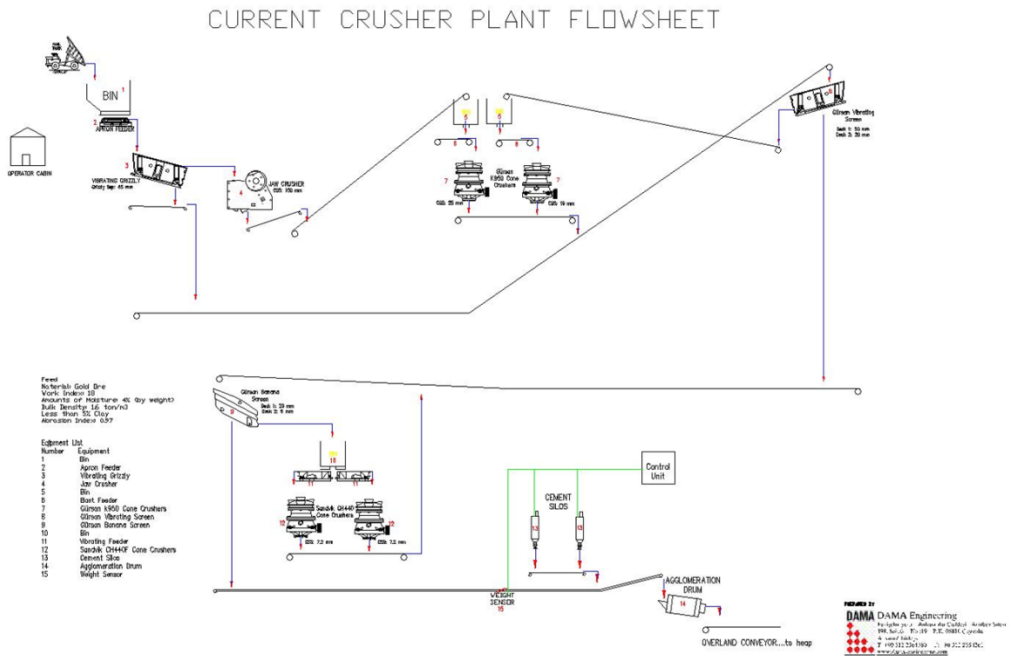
CURRENT CRUSHER PLANT FLOWSHEET

1
BIN
2
APRON FEEDER
OPERATOR CABIN
3
VIBRATING GRIZZLY
Grizzly Gap: 65 mm
4
JAW CRUSHER
CSS: 100 mm

5
5
6
6
7
Gilmsan K950 Cone Crushers
7
CSS: 25 mm
CSS: 19 mm

8
Gilmsan Vibrating Screen
Deck 1: 50 mm
Deck 2: 20 mm

Feed
Material: Gold Ore
Work Index: 18
Amounts of Moisture: 4% (by weight)
Bulk Density: 1.6 ton/m3
Less than 5% Clay
Abrasion Index: 0.97

Eqipment List
| Number | Equipment |
|---|---|
| 1 | Bin |
| 2 | Apron Feeder |
| 3 | Vibrating Grizzly |
| 4 | Jaw Crusher |
| 5 | Bin |
| 6 | Belt Feeder |
| 7 | Gilmsan K950 Cone Crushers |
| 8 | Gilmsan Vibrating Screen |
| 9 | Gilmsan Banana Screen |
| 10 | Bin |
| 11 | Vibrating Feeder |
| 12 | Sandvik CH440F Cone Crushers |
| 13 | Cement Silos |
| 14 | Agglomeration Drum |
| 15 | Weight Sensor |

Gilmsan Banana Screen
9
Deck 1: 20 mm
Deck 2: 8 mm
10
11
11
12
Sandvik CH440 Cone Crushers
12
CSS: 7.2 mm
CSS: 7.2 mm

Control Unit
CEMENT SILOS
13
13
WEIGHT SENSOR
15
AGGLOMERATION DRUM
14
OVERLAND CONVEYOR...to heap

PREPARED BY
DAMA DAMA Engineering
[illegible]